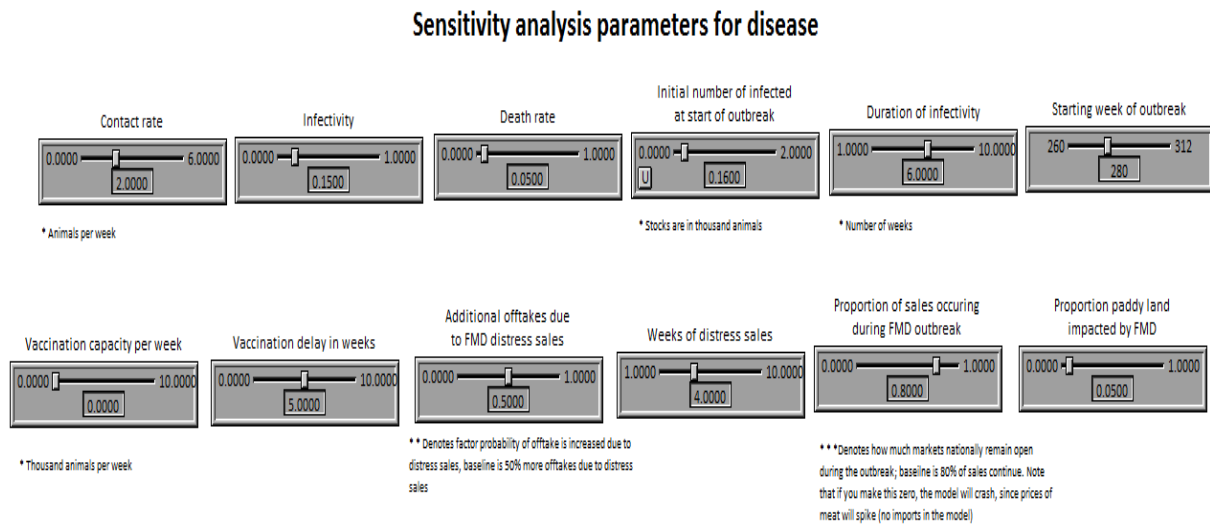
Sensitivity analysis parameters for disease

Contact rate
0.0000 6.0000
2.0000

Infectivity
0.0000 1.0000
0.1500

Death rate
0.0000 1.0000
0.0500

Initial number of infected at start of outbreak
0.0000 2.0000
U 0.1600

Duration of infectivity
1.0000 10.0000
6.0000

Starting week of outbreak
260 312
280

* Animals per week

* Stocks are in thousand animals

* Number of weeks

Vaccination capacity per week
0.0000 10.0000
0.0000

Vaccination delay in weeks
0.0000 10.0000
5.0000

Additional offtakes due to FMD distress sales
0.0000 1.0000
0.5000

Weeks of distress sales
1.0000 10.0000
4.0000

Proportion of sales occuring during FMD outbreak
0.0000 1.0000
0.8000

Proportion paddy land impacted by FMD
0.0000 1.0000
0.0500

* Thousand animals per week

* * Denotes factor probability of offtake is increased due to distress sales, baseline is 50% more offtakes due to distress sales

* * *Denotes how much markets nationally remain open during the outbreak; baseline is 80% of sales continue. Note that if you make this zero, the model will crash, since prices of meat will spike (no imports in the model)